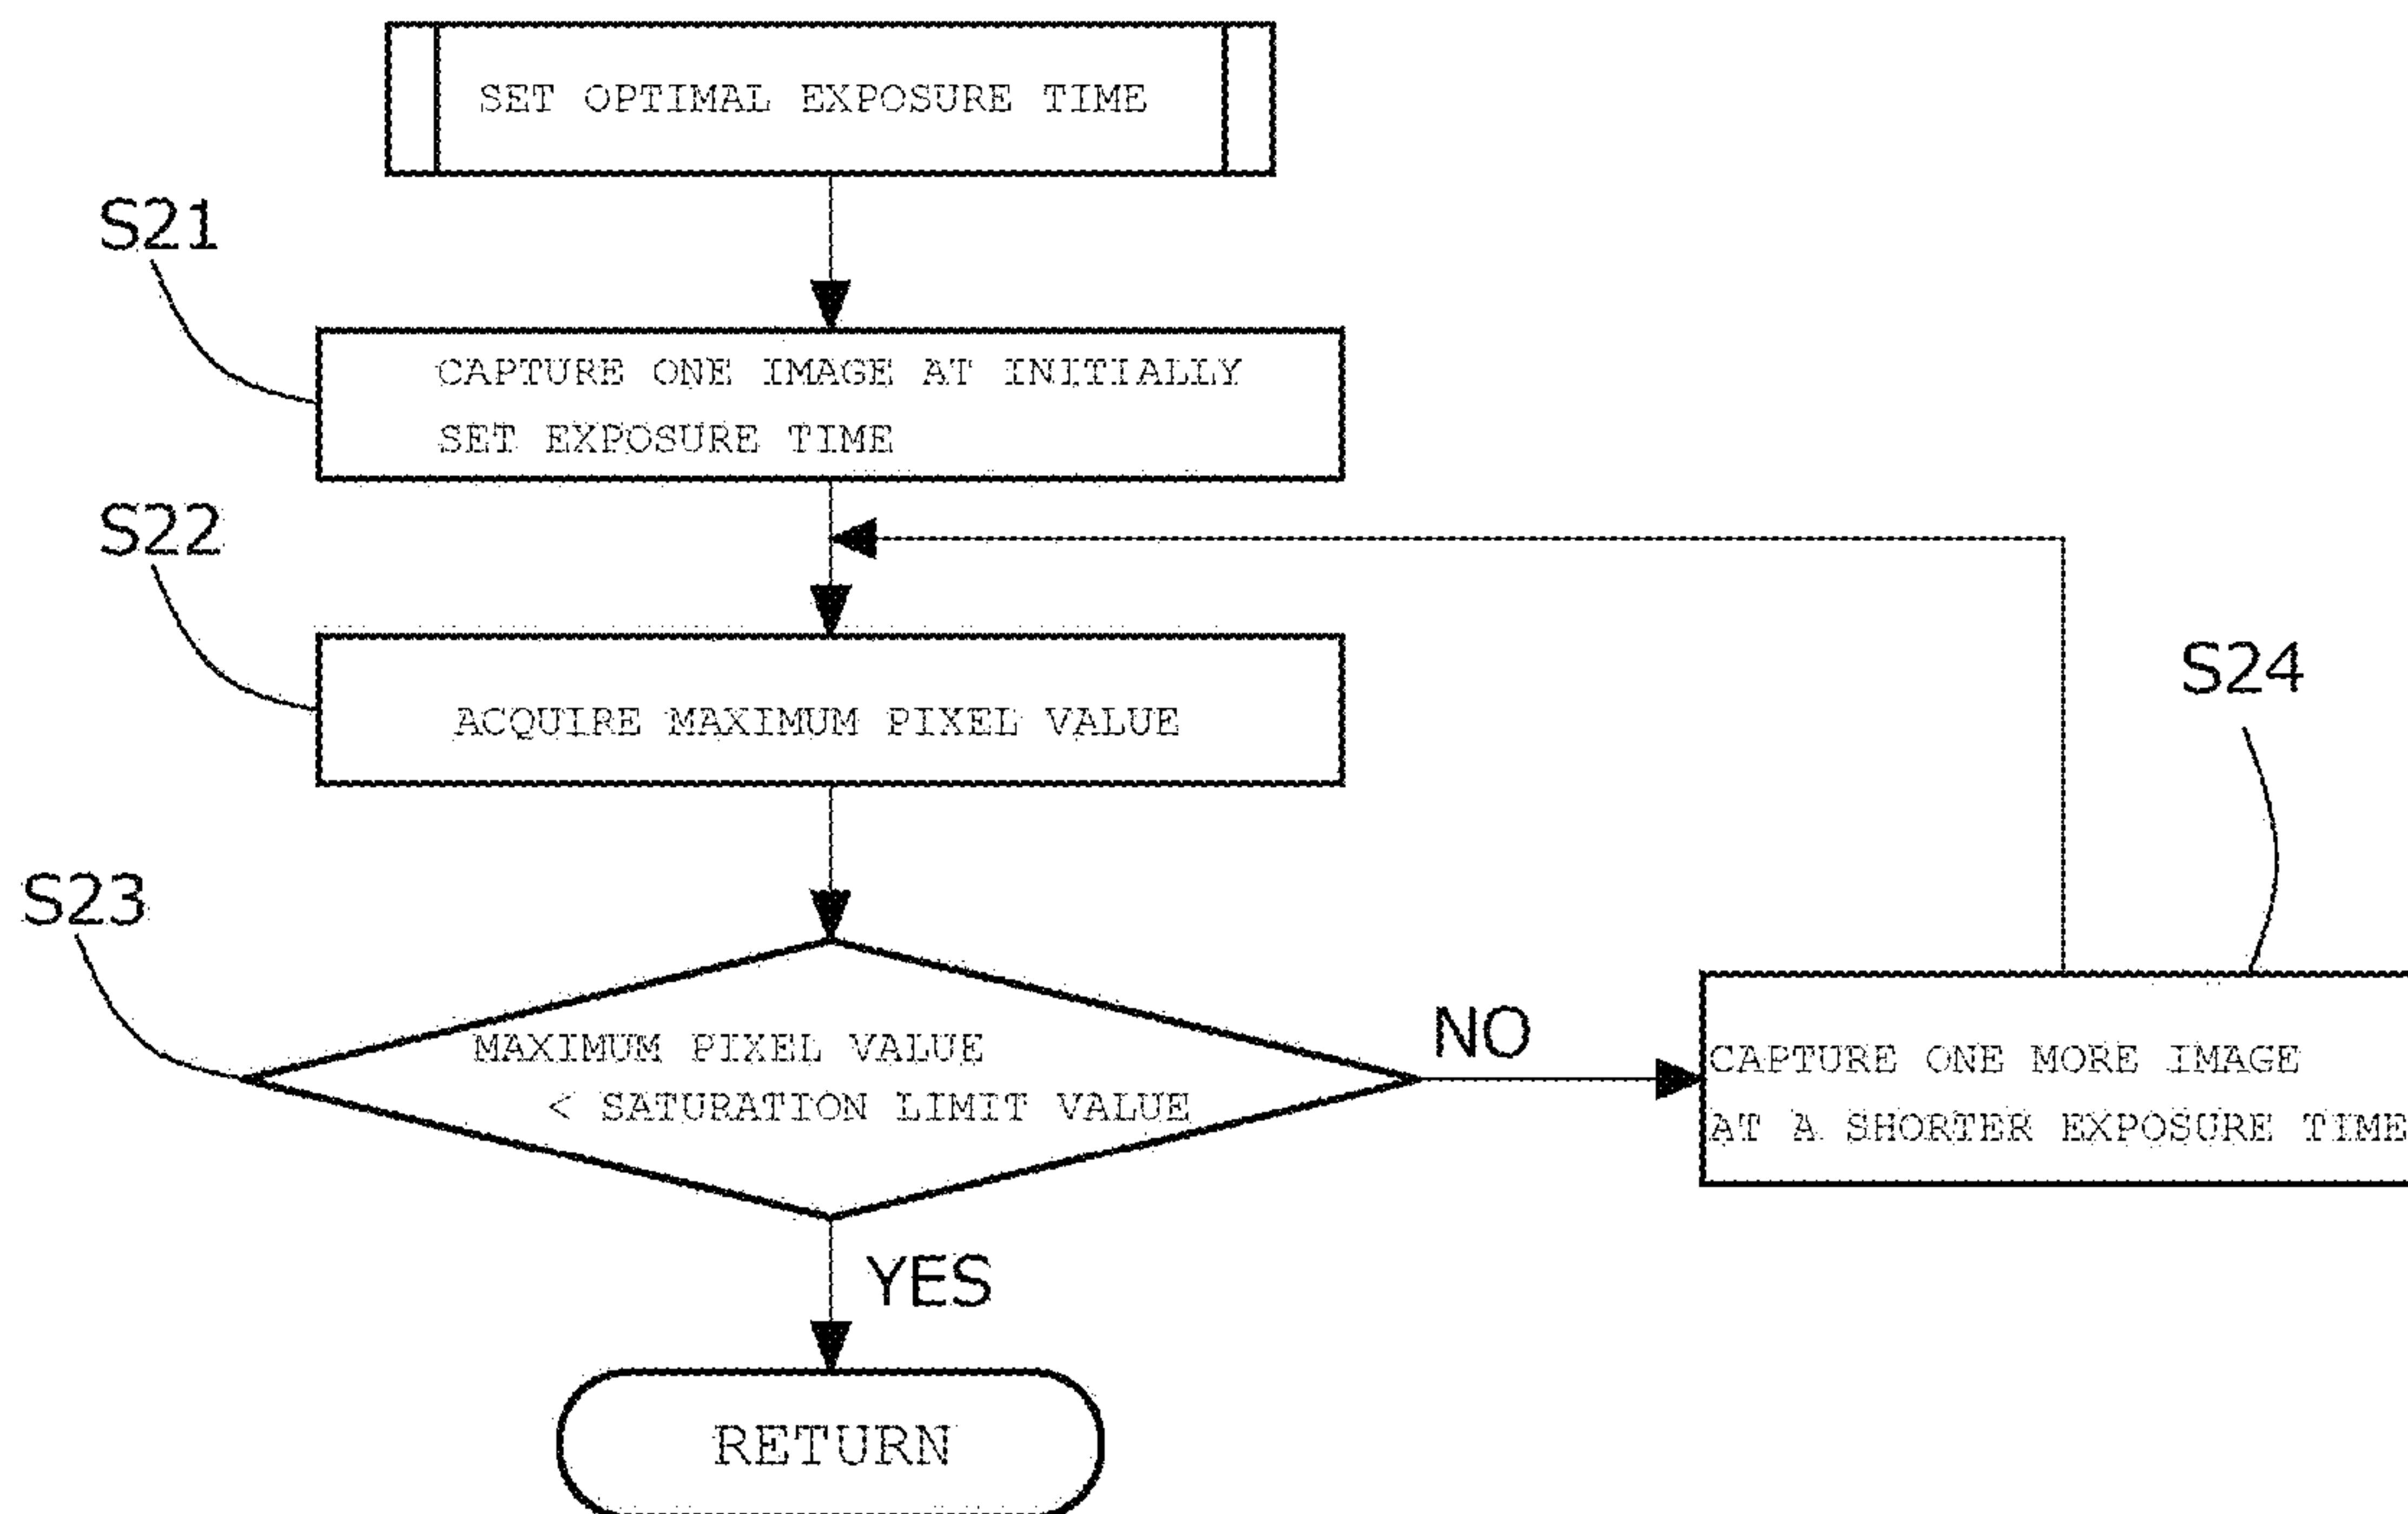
SET OPTIMAL EXPOSURE TIME

S21

CAPTURE ONE IMAGE AT INITIALLY SET EXPOSURE TIME

S22

ACQUIRE MAXIMUM PIXEL VALUE

S24

S23

MAXIMUM PIXEL VALUE < SATURATION LIMIT VALUE

NO

CAPTURE ONE MORE IMAGE AT A SHORTER EXPOSURE TIME

YES

RETURN